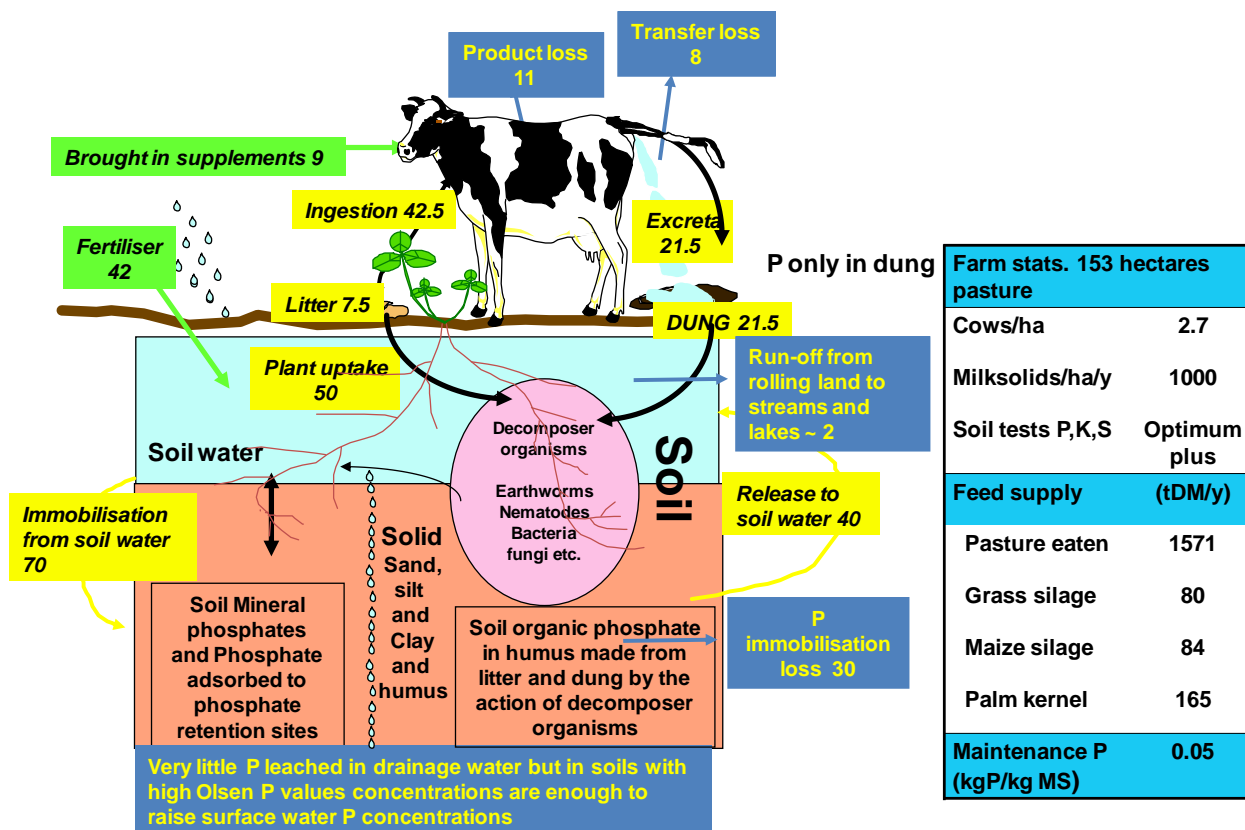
Product loss 11

Transfer loss 8

Brought in supplements 9

Ingestion 42.5

Excreta 21.5

Fertiliser 42

P only in dung

Litter 7.5

DUNG 21.5

Plant uptake 50

Run-off from rolling land to streams and lakes ~ 2

Decomposer organisms

Earthworms Nematodes Bacteria fungi etc.

Soil

Soil water

Release to soil water 40

Immobilisation from soil water 70

Solid Sand, silt and Clay and humus

Soil Mineral phosphates and Phosphate adsorbed to phosphate retention sites

Soil organic phosphate in humus made from litter and dung by the action of decomposer organisms

P immobilisation loss 30

Very little P leached in drainage water but in soils with high Olsen P values concentrations are enough to raise surface water P concentrations

| Farm stats. 153 hectares pasture | |
|---|---|
| Cows/ha | 2.7 |
| Milksolids/ha/y | 1000 |
| Soil tests P,K,S | Optimum plus |
| Feed supply | (tDM/y) |
| Pasture eaten | 1571 |
| Grass silage | 80 |
| Maize silage | 84 |
| Palm kernel | 165 |
| Maintenance P (kgP/kg MS) | 0.05 |